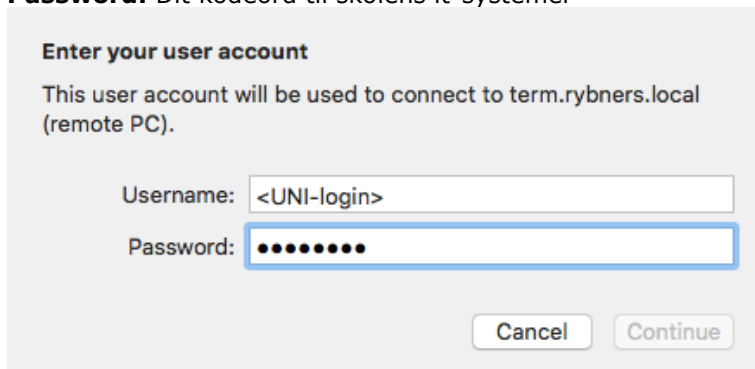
**Password:** Dit kodeord til skolens it-systemer

**Enter your user account**

This user account will be used to connect to term.rybners.local (remote PC).

Username: <UNI-login>

Password: ••••••••

Cancel Continue